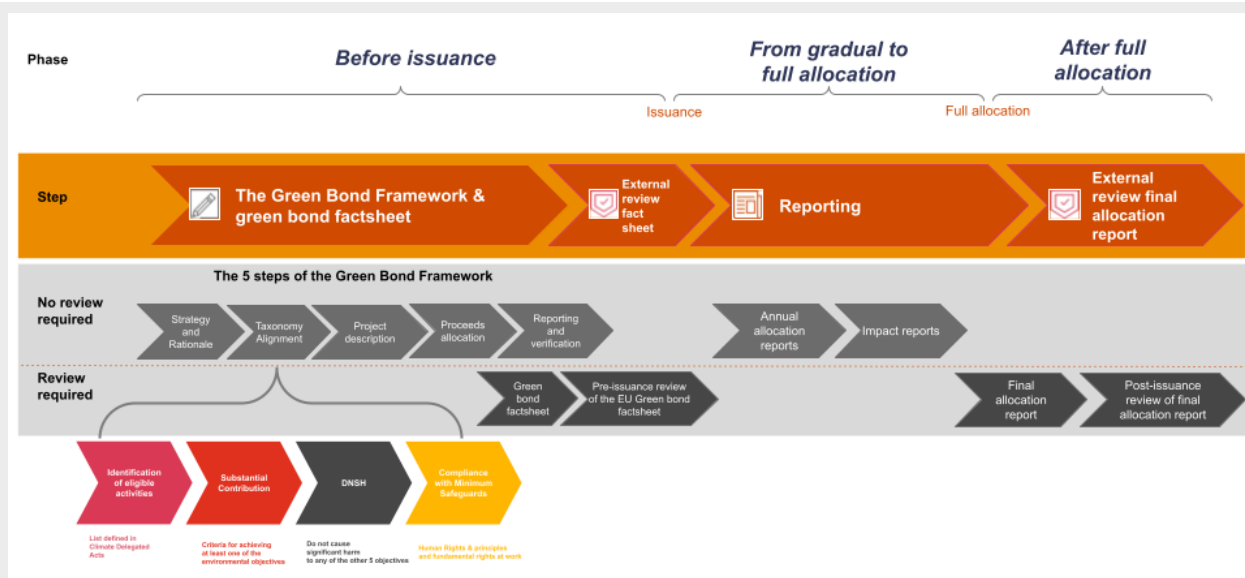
Phase

Before issuance

From gradual to full allocation

After full allocation

Issuance

Full allocation

Step

The Green Bond Framework & green bond factsheet

External review fact sheet

Reporting

External review final allocation report

The 5 steps of the Green Bond Framework

No review required

Strategy and Rationale

Taxonomy Alignment

Project description

Proceeds allocation

Reporting and verification

Annual allocation reports

Impact reports

Review required

Green bond factsheet

Pre-issuance review of the EU Green bond factsheet

Final allocation report

Post-issuance review of final allocation report

Identification of eligible activities

Substantial Contribution

DNSH

Compliance with Minimum Safeguards

List defined in Climate Delegated Acts

Criteria for achieving at least one of the environmental objectives

Do not cause significant harm to any of the other 5 objectives

Human Rights & principles and fundamental rights at work